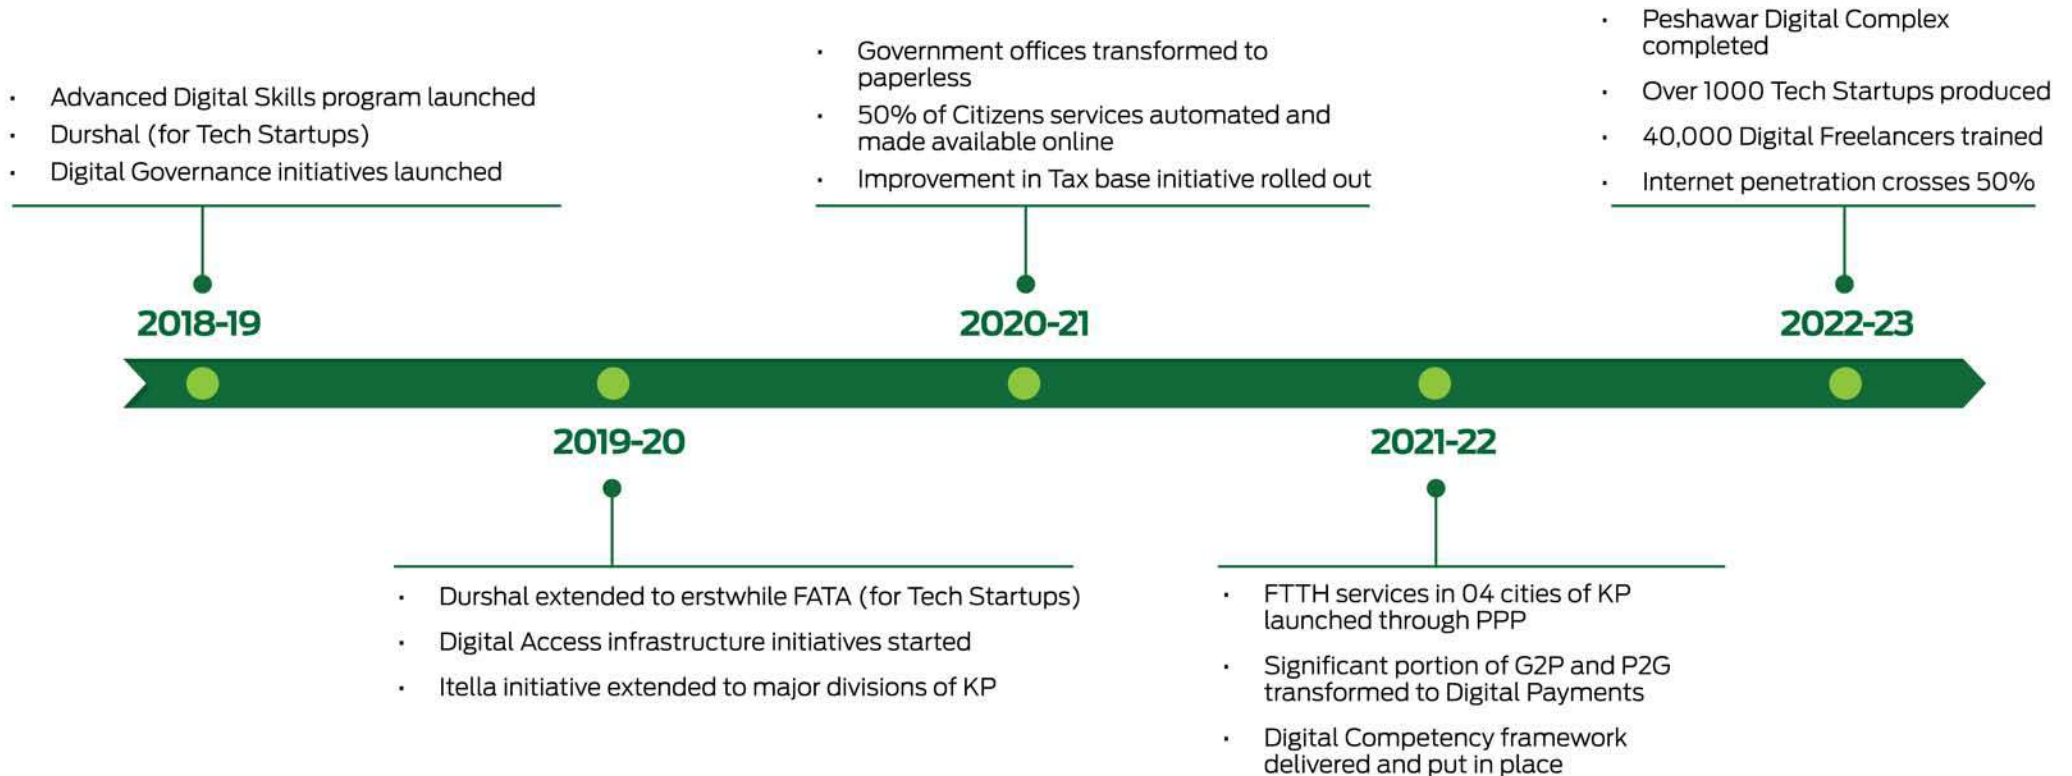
- Advanced Digital Skills program launched
- Durshal (for Tech Startups)
- Digital Governance initiatives launched

2018-19

2019-20

- Durshal extended to erstwhile FATA (for Tech Startups)
- Digital Access infrastructure initiatives started
- Itella initiative extended to major divisions of KP

- Government offices transformed to paperless
- 50% of Citizens services automated and made available online
- Improvement in Tax base initiative rolled out

2020-21

2021-22

- FTTH services in 04 cities of KP launched through PPP
- Significant portion of G2P and P2G transformed to Digital Payments
- Digital Competency framework delivered and put in place

- Peshawar Digital Complex completed
- Over 1000 Tech Startups produced
- 40,000 Digital Freelancers trained
- Internet penetration crosses 50%

2022-23